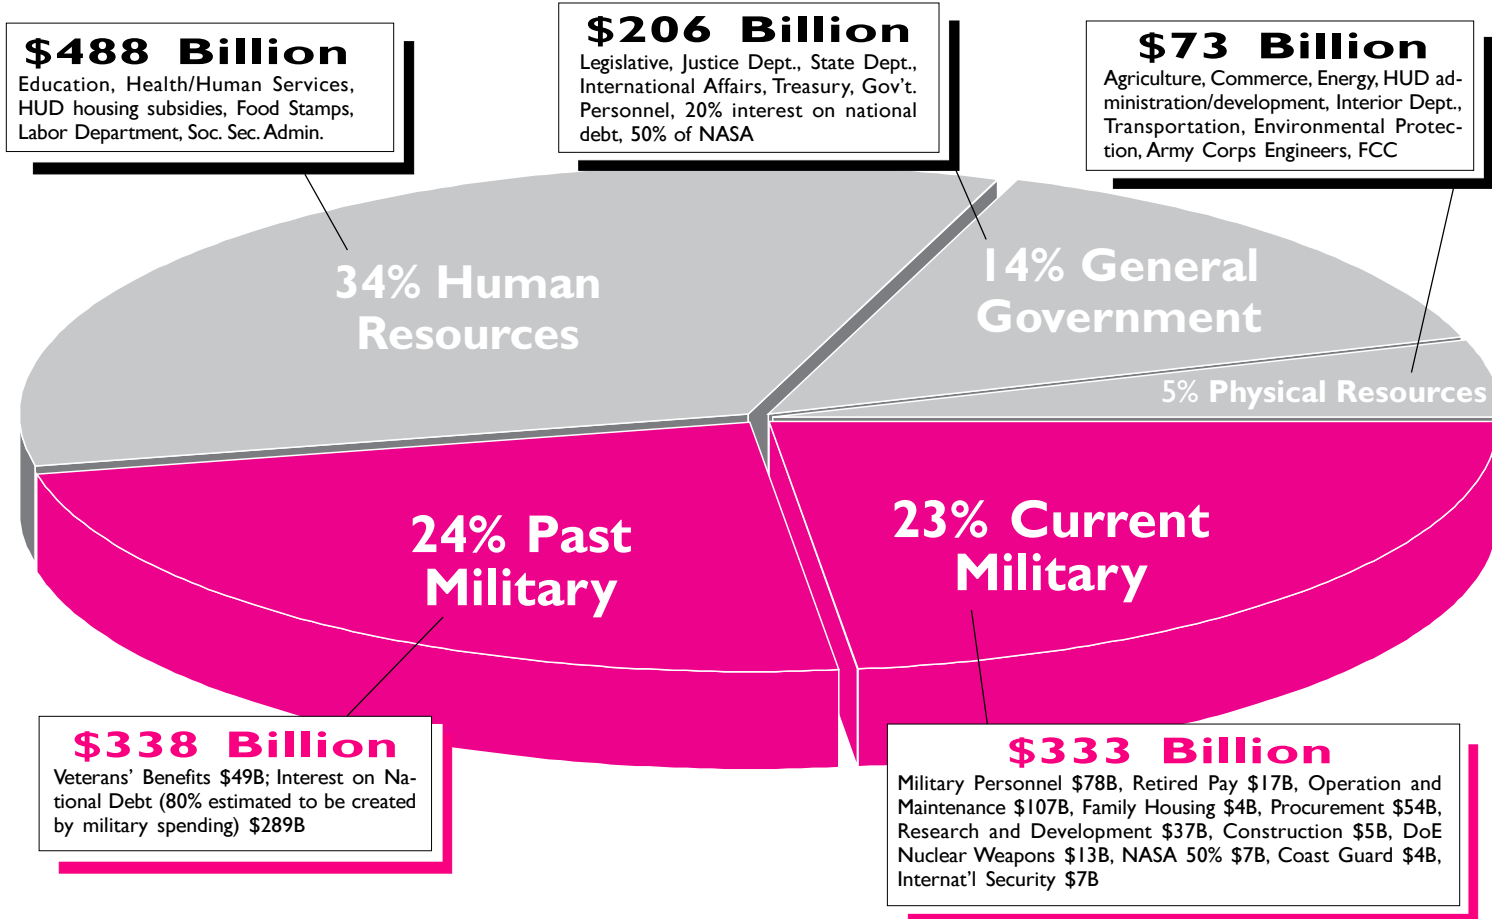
$488 Billion
Education, Health/Human Services, HUD housing subsidies, Food Stamps, Labor Department, Soc. Sec. Admin.

$206 Billion
Legislative, Justice Dept., State Dept., International Affairs, Treasury, Gov't. Personnel, 20% interest on national debt, 50% of NASA

$73 Billion
Agriculture, Commerce, Energy, HUD administration/development, Interior Dept., Transportation, Environmental Protection, Army Corps Engineers, FCC

34% Human Resources

14% General Government

5% Physical Resources

24% Past Military

23% Current Military

$338 Billion
Veterans' Benefits $49B; Interest on National Debt (80% estimated to be created by military spending) $289B

$333 Billion
Military Personnel $78B, Retired Pay $17B, Operation and Maintenance $107B, Family Housing $4B, Procurement $54B, Research and Development $37B, Construction $5B, DoE Nuclear Weapons $13B, NASA 50% $7B, Coast Guard $4B, Internat'l Security $7B